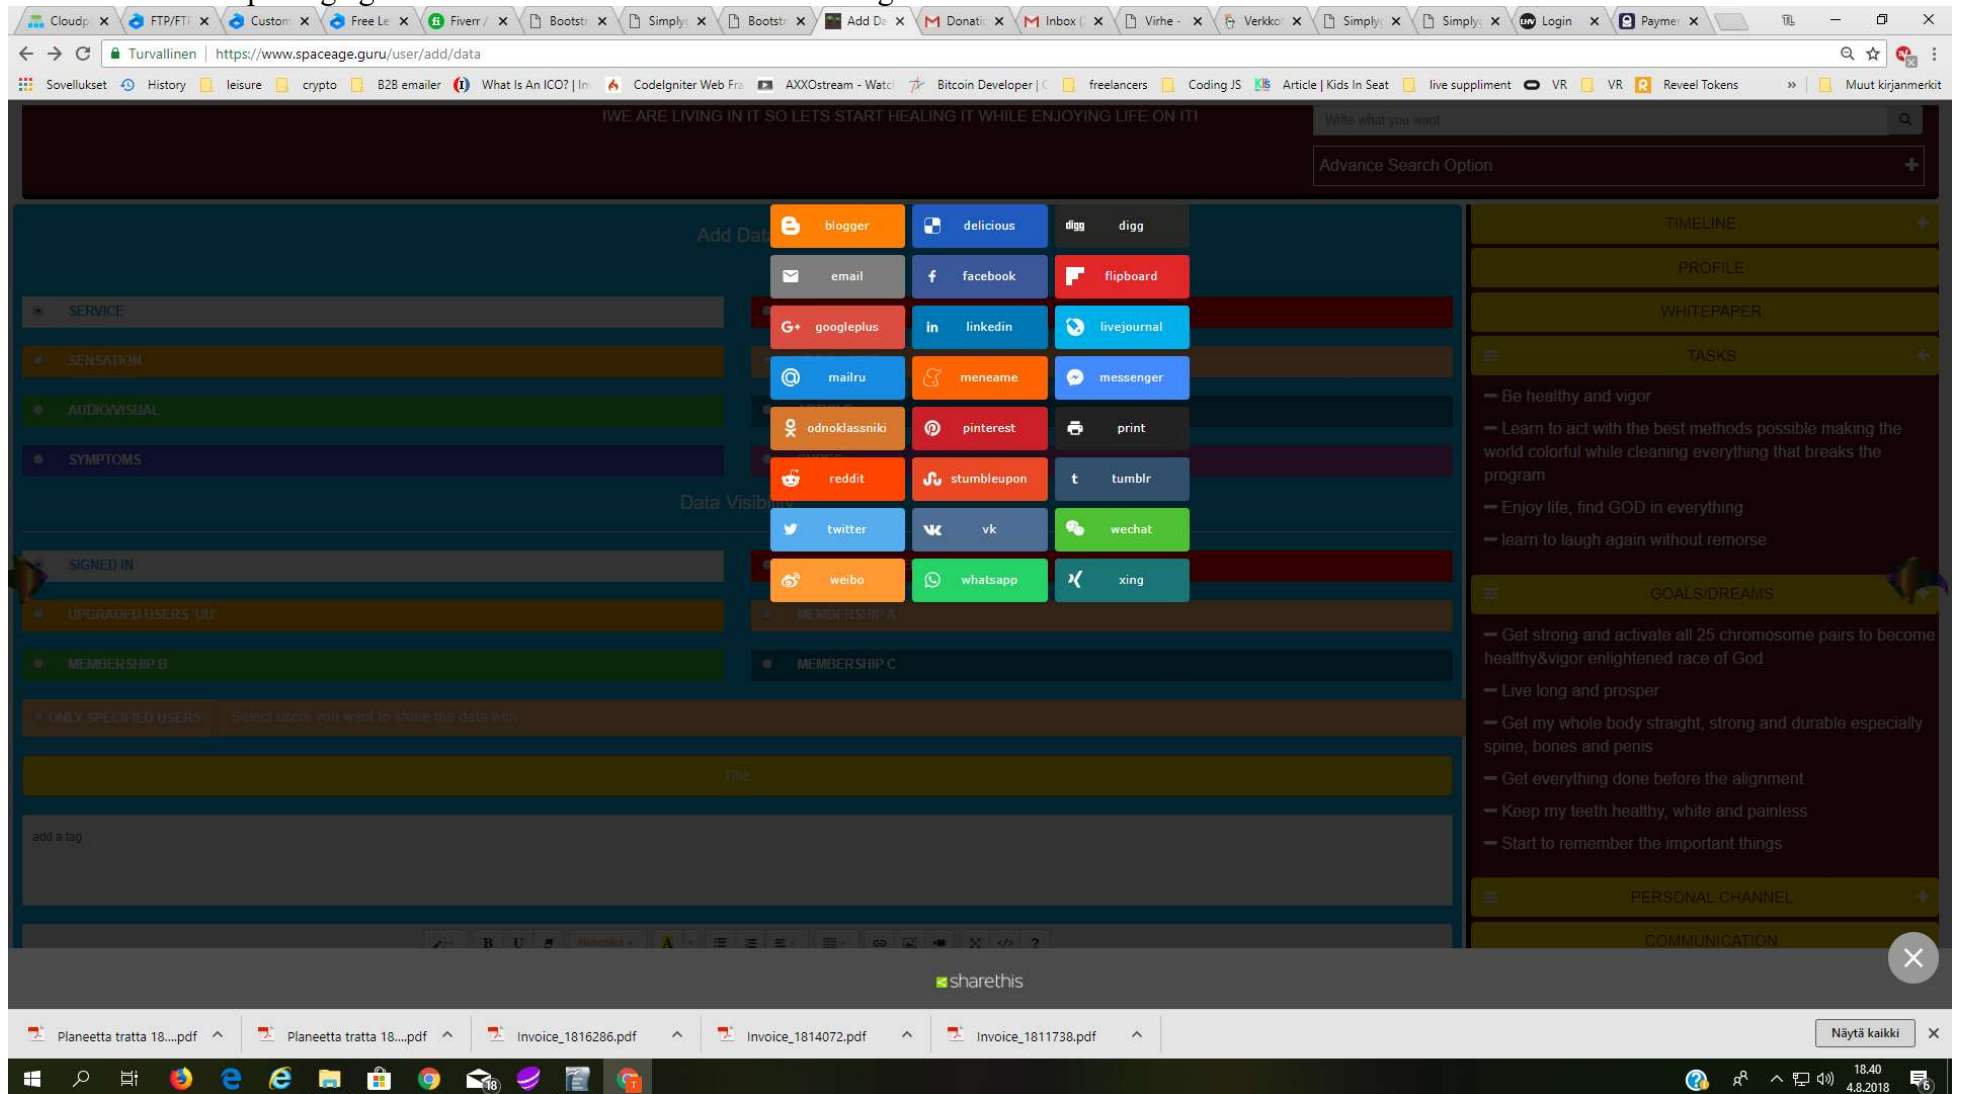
Cloudp × FTP/FT × Custom × Free Le × Fiverr / × Bootst × Simply × Bootst × Add D × Donati × Inbox ( × Virhe - × Verkko × Simply × Simply × Login × Payme ×

Turvallinen | https://www.spaceage.guru/user/add/data

Sovellukset History leisure crypto B2B emailer What Is An ICO? | In CodeIgniter Web Fra AXXOstream - Watc Bitcoin Developer | C freelancers Coding JS Article | Kids In Seat live suppliment VR VR Reveel Tokens » Muut kirjanmerkit

IWE ARE LIVING IN IT SO LETS START HEALING IT WHILE ENJOYING LIFE ON IT!

Write what you want

Advance Search Option +

Add Dat

SERVICE

SENSATION

AUDIO/VISUAL

SYMPTOMS

Data Visibility

SIGNED IN

UPGRADED USERS 'UU'

MEMBERSHIP A

MEMBERSHIP B

MEMBERSHIP C

ONLY SPECIFIED USERS Select users you want to share the data with

Title

add a tag

blogger delicious digg
email facebook flipboard
googleplus linkedin livejournal
mailru meneame messenger
odnoklassniki pinterest print
reddit stumbleupon tumblr
twitter vk wechat
weibo whatsapp xing

TIMELINE +

PROFILE

WHITEPAPER

TASKS +

Be healthy and vigor

Learn to act with the best methods possible making the world colorful while cleaning everything that breaks the program

Enjoy life, find GOD in everything

learn to laugh again without remorse

GOALS/DREAMS +

Get strong and activate all 25 chromosome pairs to become healthy&vigor enlightened race of God

Live long and prosper

Get my whole body straight, strong and durable especially spine, bones and penis

Get everything done before the alignment

Keep my teeth healthy, white and painless

Start to remember the important things

PERSONAL CHANNEL +

COMMUNICATION

sharethis

Planeetta tratta 18....pdf Planeetta tratta 18....pdf Invoice_1816286.pdf Invoice_1814072.pdf Invoice_1811738.pdf Näytä kaikki ×

18.40
4.8.2018